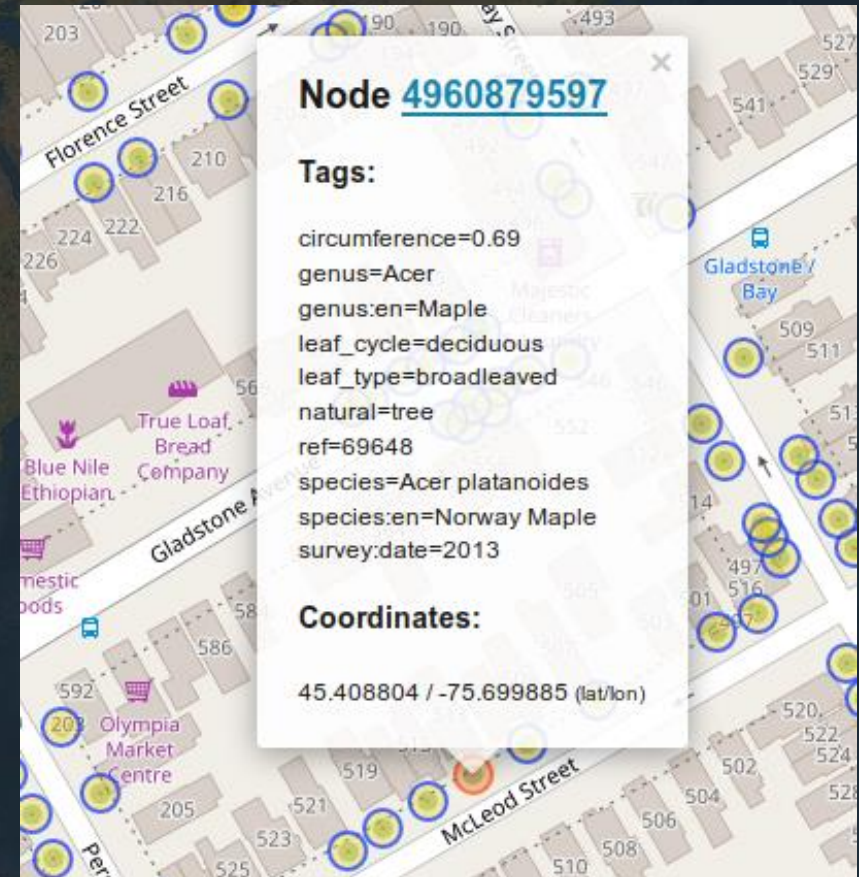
203
190
190
493
527
529
541
Florence Street
210
216
224
222
226
Gladstone / Bay
509
511
56
True Loaf Bread Company
Blue Nile Ethiopian
Gladstone Avenue
mestic oods
586
584
592
203
Olympia Market Centre
205
519
521
523
525
McLeod Street
510
508
506
504
502
520
522
524
528
497
516
14
501

Node 4960879597
×

Tags:

circumference=0.69
genus=Acer
genus:en=Maple
leaf_cycle=deciduous
leaf_type=broadleaved
natural=tree
ref=69648
species=Acer platanoides
species:en=Norway Maple
survey:date=2013

Coordinates:

45.408804 / -75.699885 (lat/lon)